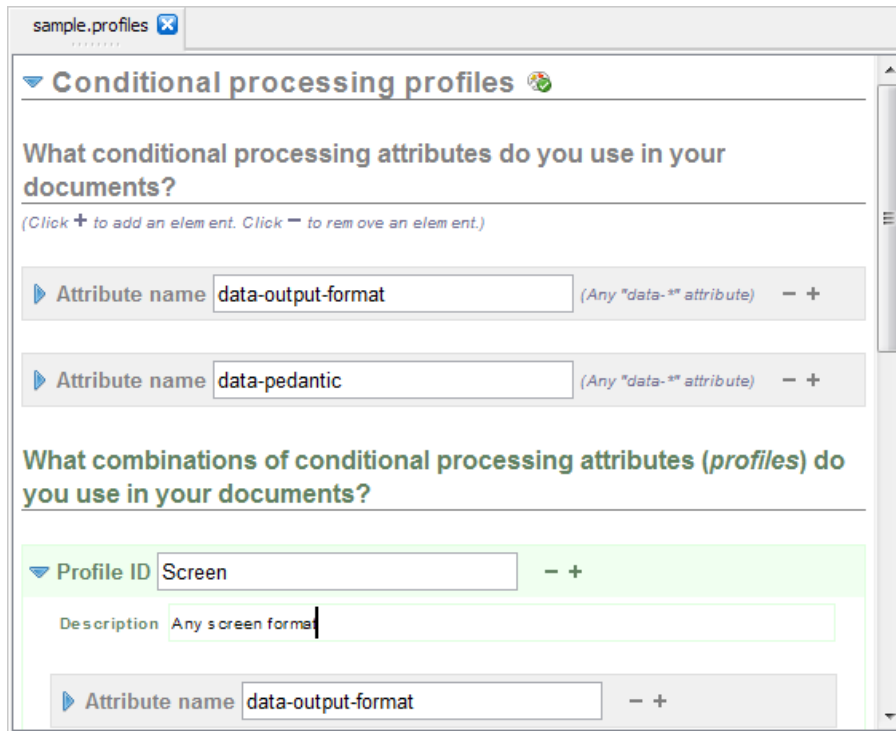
sample.profiles

Conditional processing profiles

What conditional processing attributes do you use in your documents?

(Click + to add an element. Click − to remove an element.)

Attribute name data-output-format (Any "data-*" attribute) − +

Attribute name data-pedantic (Any "data-*" attribute) − +

What combinations of conditional processing attributes (*profiles*) do you use in your documents?

Profile ID Screen − +

Description Any screen format

Attribute name data-output-format − +